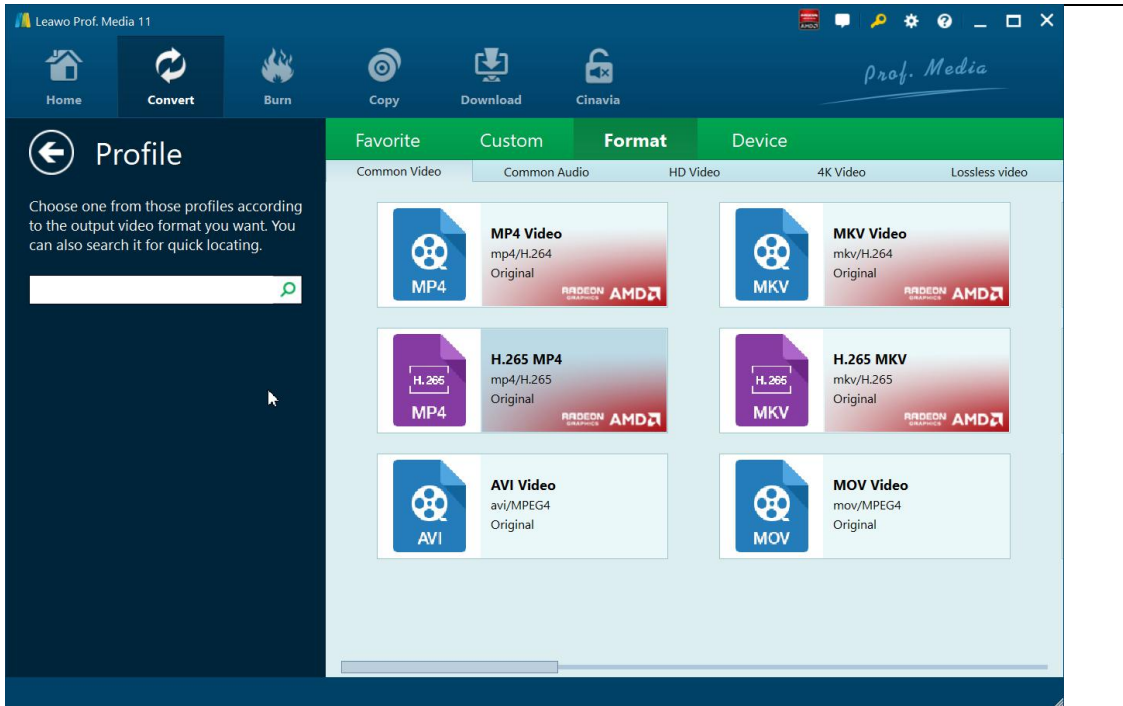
Leawo Prof. Media 11

Home Convert Burn Copy Download Cinavia

Prof. Media

Profile

Choose one from those profiles according to the output video format you want. You can also search it for quick locating.

Favorite Custom Format Device

Common Video Common Audio HD Video 4K Video Lossless video

MP4
MP4 Video
mp4/H.264
Original
RADEON GRAPHICS AMD

MKV
MKV Video
mkv/H.264
Original
RADEON GRAPHICS AMD

H.265
MP4
H.265 MP4
mp4/H.265
Original
RADEON GRAPHICS AMD

H.265
MKV
H.265 MKV
mkv/H.265
Original
RADEON GRAPHICS AMD

AVI
AVI Video
avi/MPEG4
Original

MOV
MOV Video
mov/MPEG4
Original